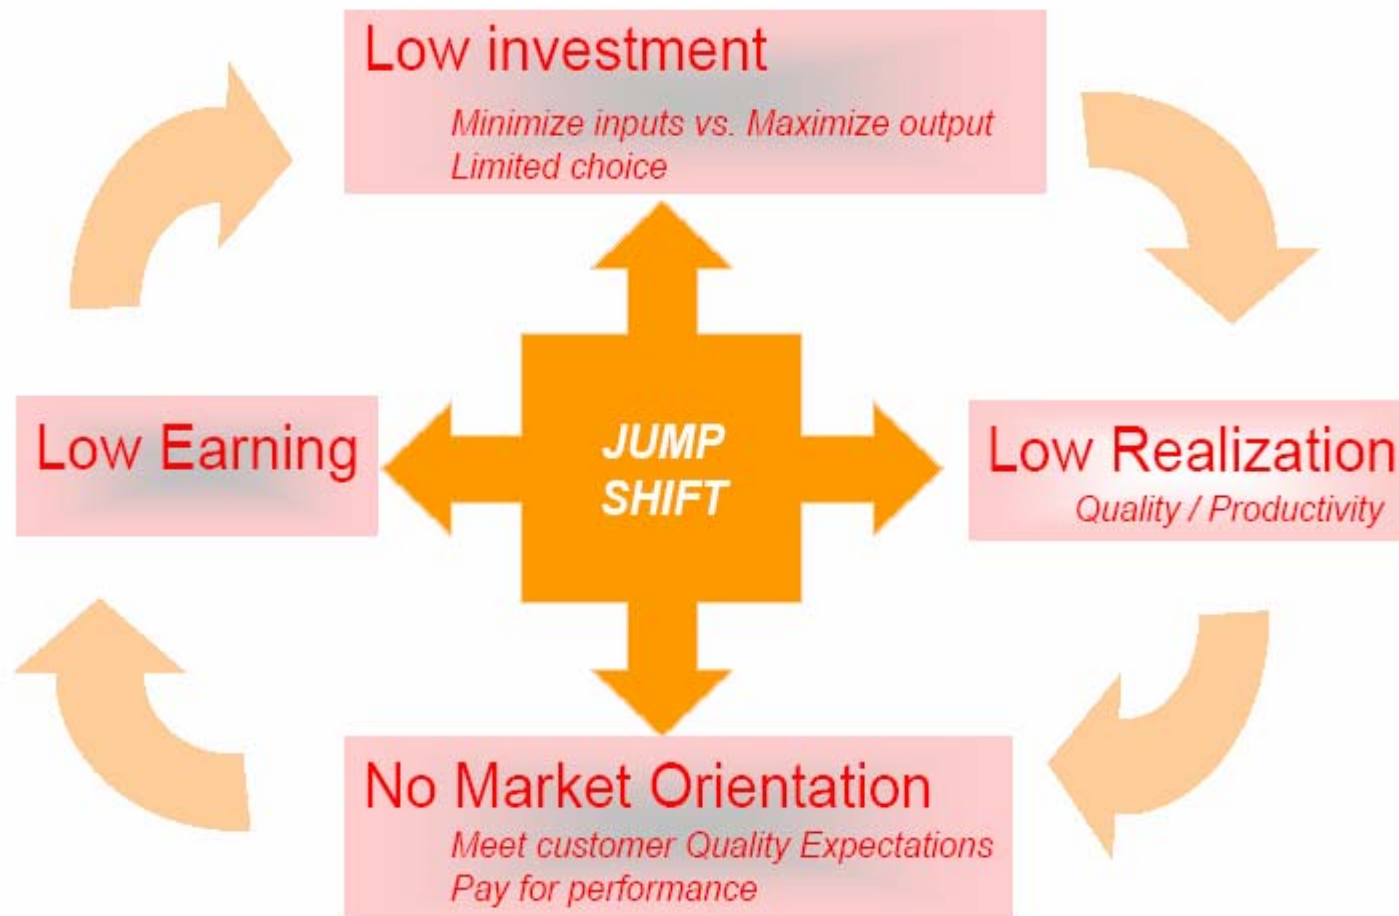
Low investment
Minimize inputs vs. Maximize output
Limited choice

Low Earning

JUMP
SHIFT

Low Realization
Quality / Productivity

No Market Orientation
Meet customer Quality Expectations
Pay for performance